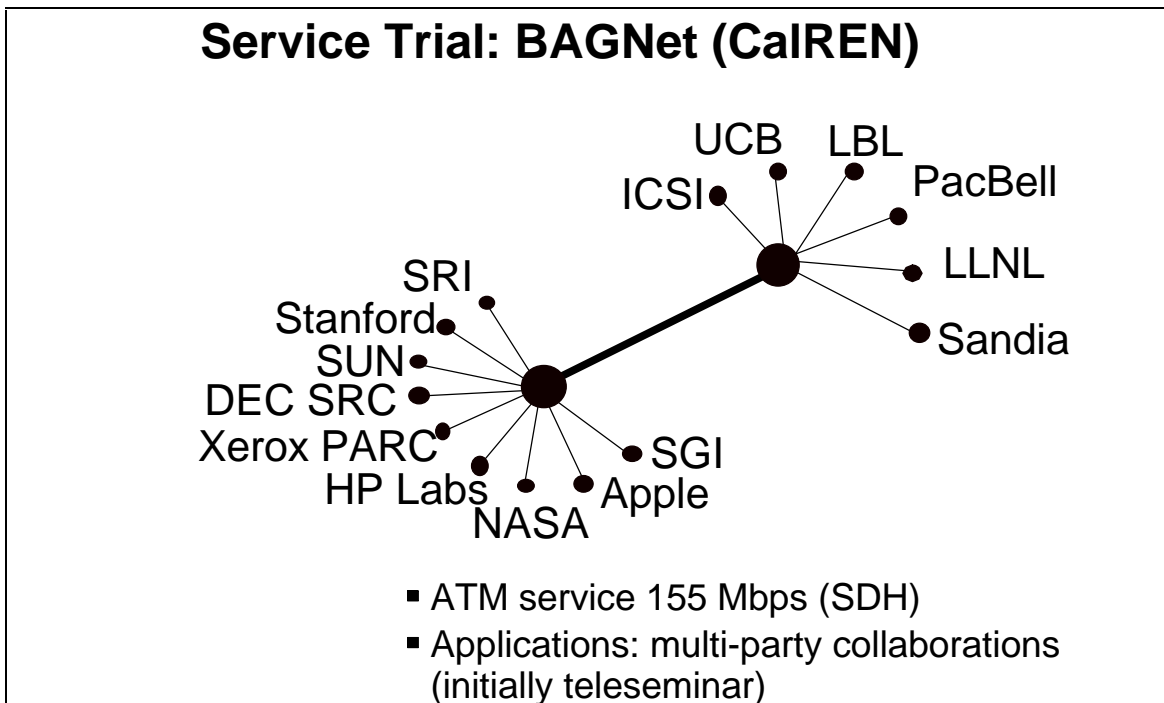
Service Trial: BAGNet (CalREN)

UCB
LBL
ICSI
PacBell
LLNL
Sandia
SRI
Stanford
SUN
DEC SRC
Xerox PARC
HP Labs
NASA
Apple
SGI

▪ ATM service 155 Mbps (SDH)
▪ Applications: multi-party collaborations (initially teleseminar)